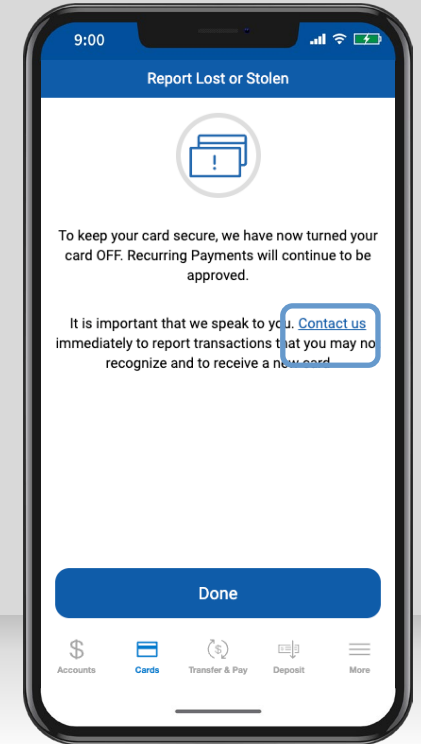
9:00

Report Lost or Stolen

!

To keep your card secure, we have now turned your card OFF. Recurring Payments will continue to be approved.

It is important that we speak to you. Contact us immediately to report transactions that you may no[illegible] recognize and to receive a new card.

Done

Accounts Cards Transfer & Pay Deposit More